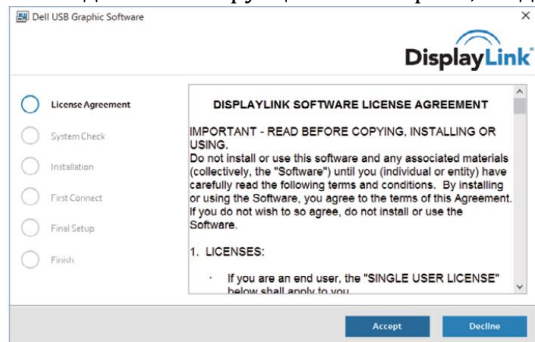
Dell USB Graphic Software

×

DisplayLink

License Agreement

System Check

Installation

First Connect

Final Setup

Finish

DISPLAYLINK SOFTWARE LICENSE AGREEMENT

IMPORTANT - READ BEFORE COPYING, INSTALLING OR USING.
Do not install or use this software and any associated materials (collectively, the "Software") until you (individual or entity) have carefully read the following terms and conditions. By installing or using the Software, you agree to the terms of this Agreement. If you do not wish to so agree, do not install or use the Software.

1. LICENSES:

· If you are an end user, the "SINGLE USER LICENSE" below shall apply to you.

Accept

Decline